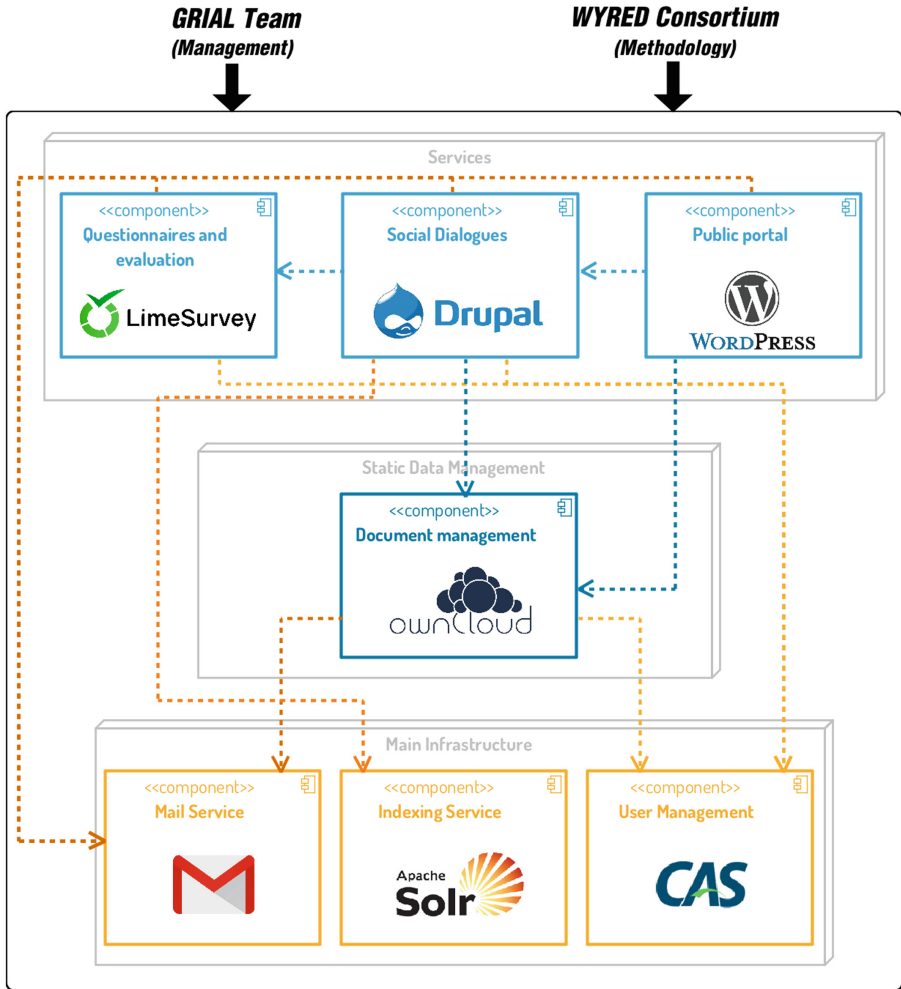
GRIAL Team
(Management)

WYRED Consortium
(Methodology)

Services

<<component>>
Questionnaires and evaluation
LimeSurvey

<<component>>
Social Dialogues
Drupal

<<component>>
Public portal
WordPress

Static Data Management

<<component>>
Document management
ownCloud

Main Infrastructure

<<component>>
Mail Service

<<component>>
Indexing Service
Apache Solr

<<component>>
User Management
CAS